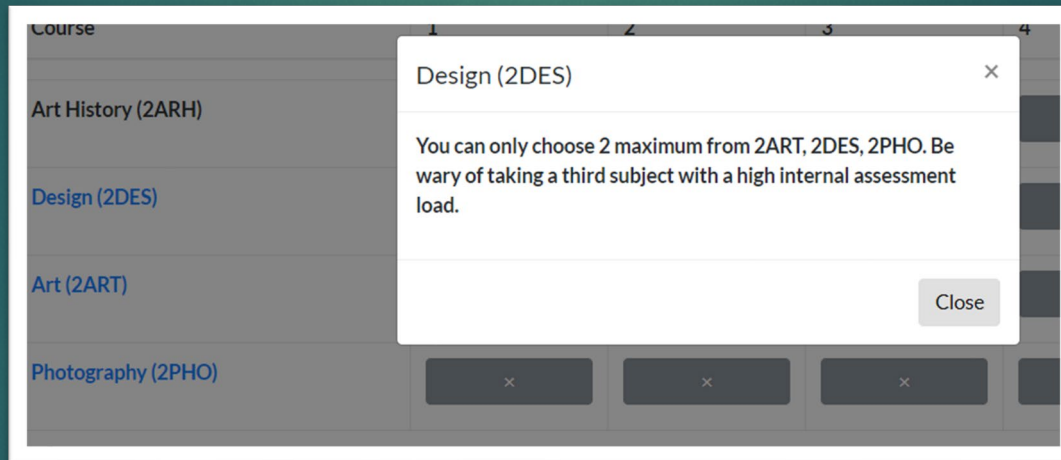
| Course | 1 | 2 | 3 | 4 |
|---|---|---|---|---|
| Art History (2ARH) | | | | |
| Design (2DES) | | | | |
| Art (2ART) | | | | |
| Photography (2PHO) | × | × | × | |

Design (2DES) ×

You can only choose 2 maximum from 2ART, 2DES, 2PHO. Be wary of taking a third subject with a high internal assessment load.

Close